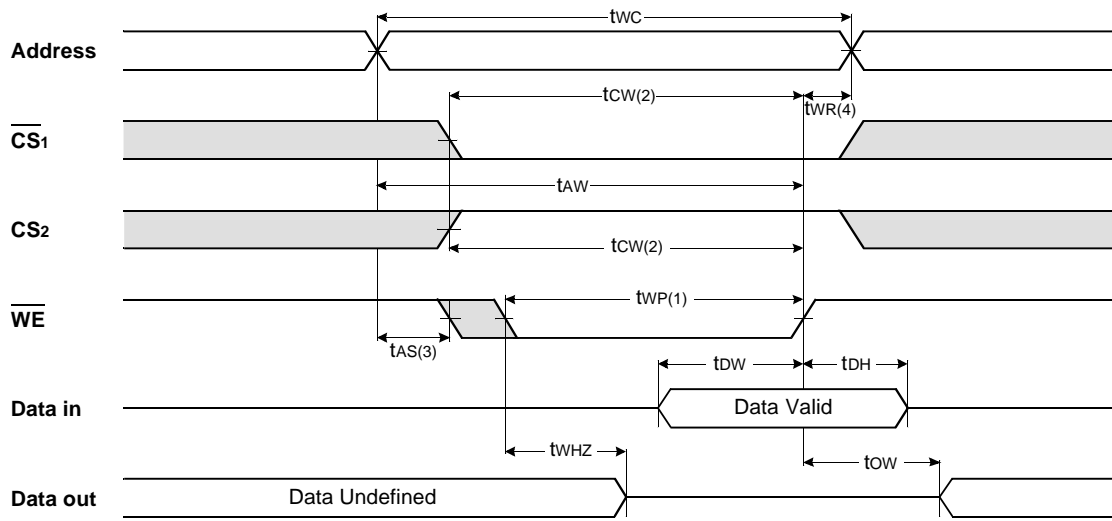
$t_{WC}$

Address

$t_{CW(2)}$

$t_{WR(4)}$

$\overline{CS_1}$

$t_{AW}$

$CS_2$

$t_{CW(2)}$

$t_{WP(1)}$

$\overline{WE}$

$t_{AS(3)}$

$t_{DW}$

$t_{DH}$

Data in

Data Valid

$t_{WHZ}$

$t_{OW}$

Data out

Data Undefined